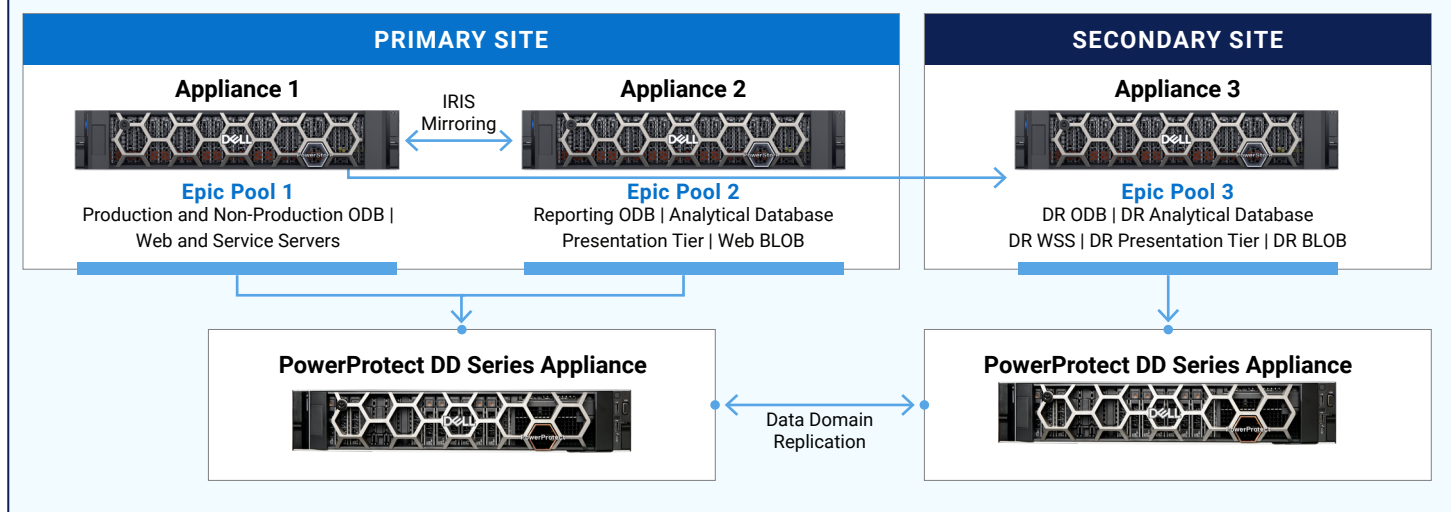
PRIMARY SITE

Appliance 1

IRIS Mirroring

Appliance 2

Epic Pool 1
Production and Non-Production ODB | Web and Service Servers

Epic Pool 2
Reporting ODB | Analytical Database Presentation Tier | Web BLOB

SECONDARY SITE

Appliance 3

Epic Pool 3
DR ODB | DR Analytical Database DR WSS | DR Presentation Tier | DR BLOB

PowerProtect DD Series Appliance

Data Domain Replication

PowerProtect DD Series Appliance